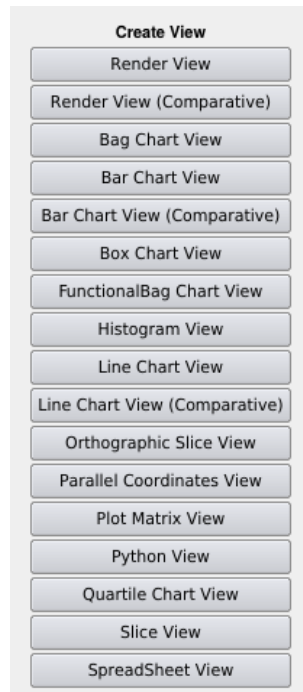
Create View

Render View

Render View (Comparative)

Bag Chart View

Bar Chart View

Bar Chart View (Comparative)

Box Chart View

FunctionalBag Chart View

Histogram View

Line Chart View

Line Chart View (Comparative)

Orthographic Slice View

Parallel Coordinates View

Plot Matrix View

Python View

Quartile Chart View

Slice View

SpreadSheet View